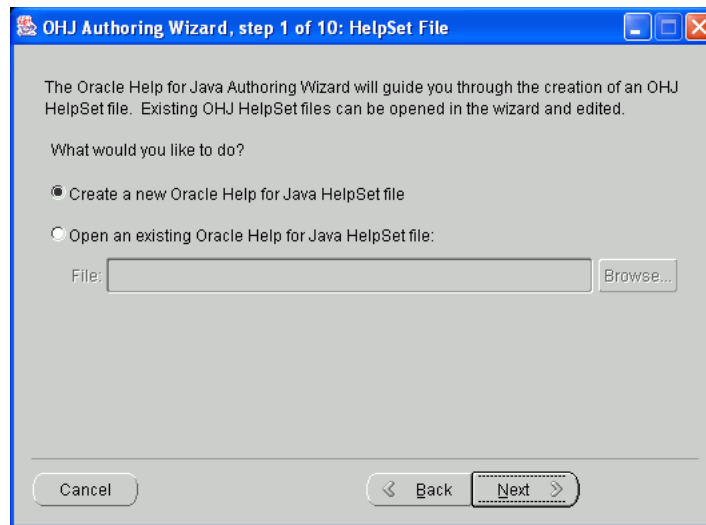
OHJ Authoring Wizard, step 1 of 10: HelpSet File

The Oracle Help for Java Authoring Wizard will guide you through the creation of an OHJ HelpSet file. Existing OHJ HelpSet files can be opened in the wizard and edited.

What would you like to do?

Create a new Oracle Help for Java HelpSet file

Open an existing Oracle Help for Java HelpSet file:

File:

Browse...

Cancel

Back

Next